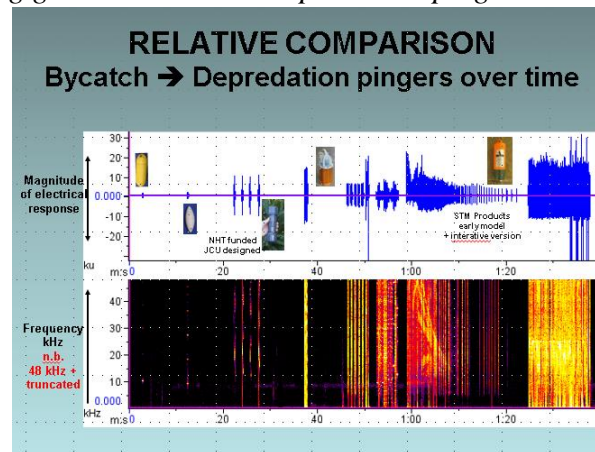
RELATIVE COMPARISON
Bycatch ➔ Depredation pingers over time

Magnitude of electrical response

30
20
10
0.000
-10
-20
ku

NHT funded JCU designed

STM Products early model + interative version

m:s 0 20 40 1:00 1:20

Frequency kHz
n.b. 48 kHz + truncated

40
30
20
10
0.000
kHz

m:s 0 20 40 1:00 1:20